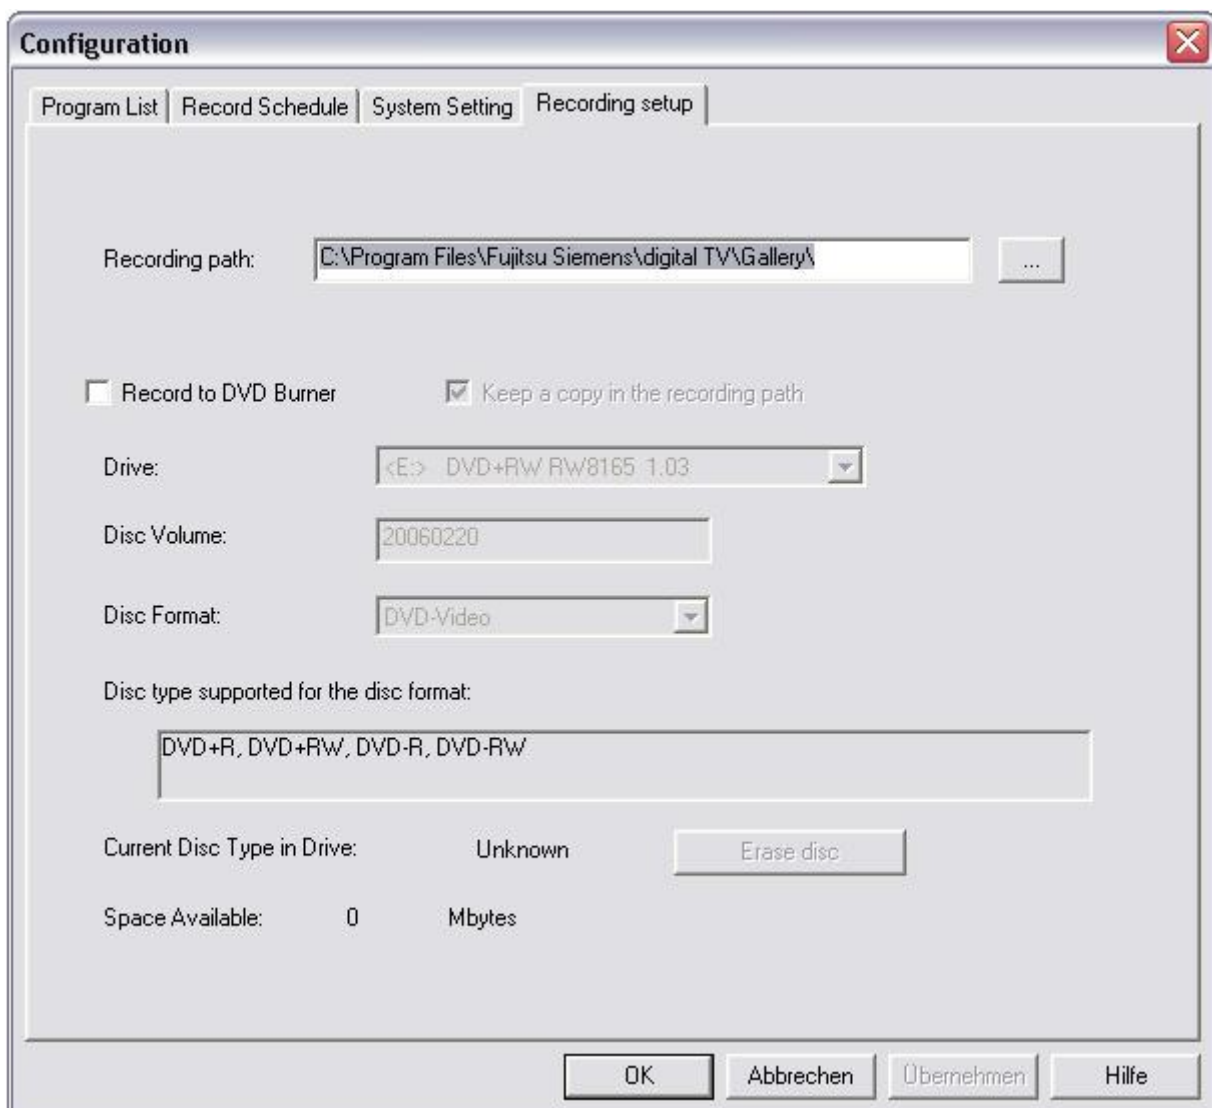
Configuration

Program List | Record Schedule | System Setting | Recording setup

Recording path: C:\Program Files\Fujitsu Siemens\digital TV\Gallery\ ...

Record to DVD Burner

Keep a copy in the recording path

Drive: <E:> DVD+RW RW8165 1.03

Disc Volume: 20060220

Disc Format: DVD-Video

Disc type supported for the disc format:

DVD+R, DVD+RW, DVD-R, DVD-RW

Current Disc Type in Drive: Unknown

Erase disc

Space Available: 0 Mbytes

OK Abbrechen Übernehmen Hilfe